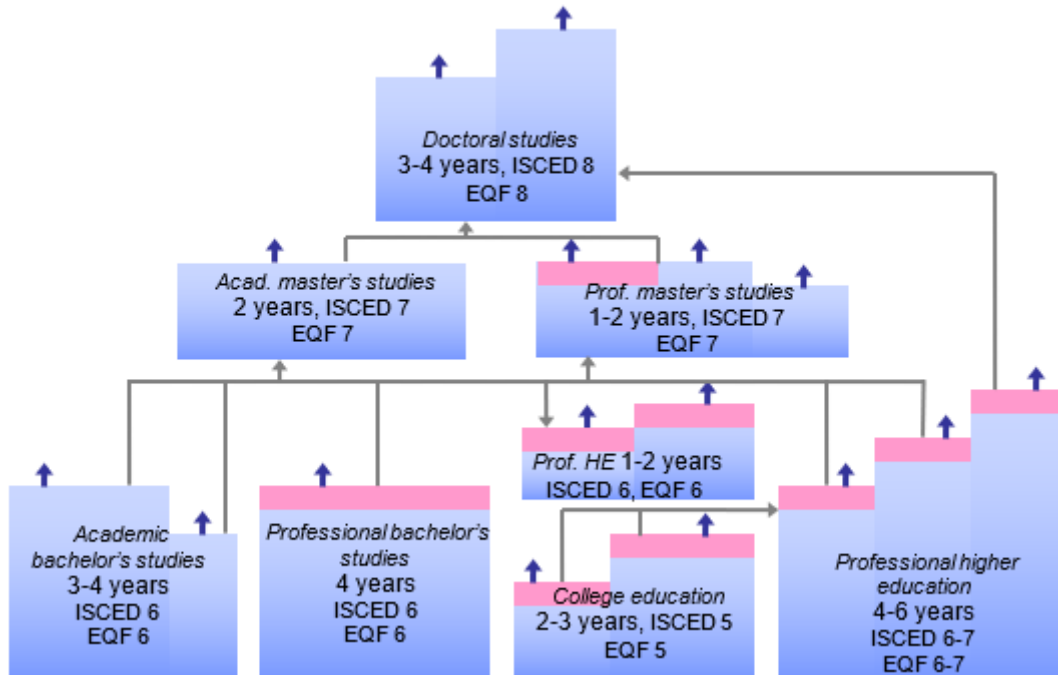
Doctoral studies
3-4 years, ISCED 8
EQF 8

Acad. master's studies
2 years, ISCED 7
EQF 7

Prof. master's studies
1-2 years, ISCED 7
EQF 7

Prof. HE 1-2 years
ISCED 6, EQF 6

Academic bachelor's studies
3-4 years
ISCED 6
EQF 6

Professional bachelor's studies
4 years
ISCED 6
EQF 6

College education
2-3 years, ISCED 5
EQF 5

Professional higher education
4-6 years
ISCED 6-7
EQF 6-7